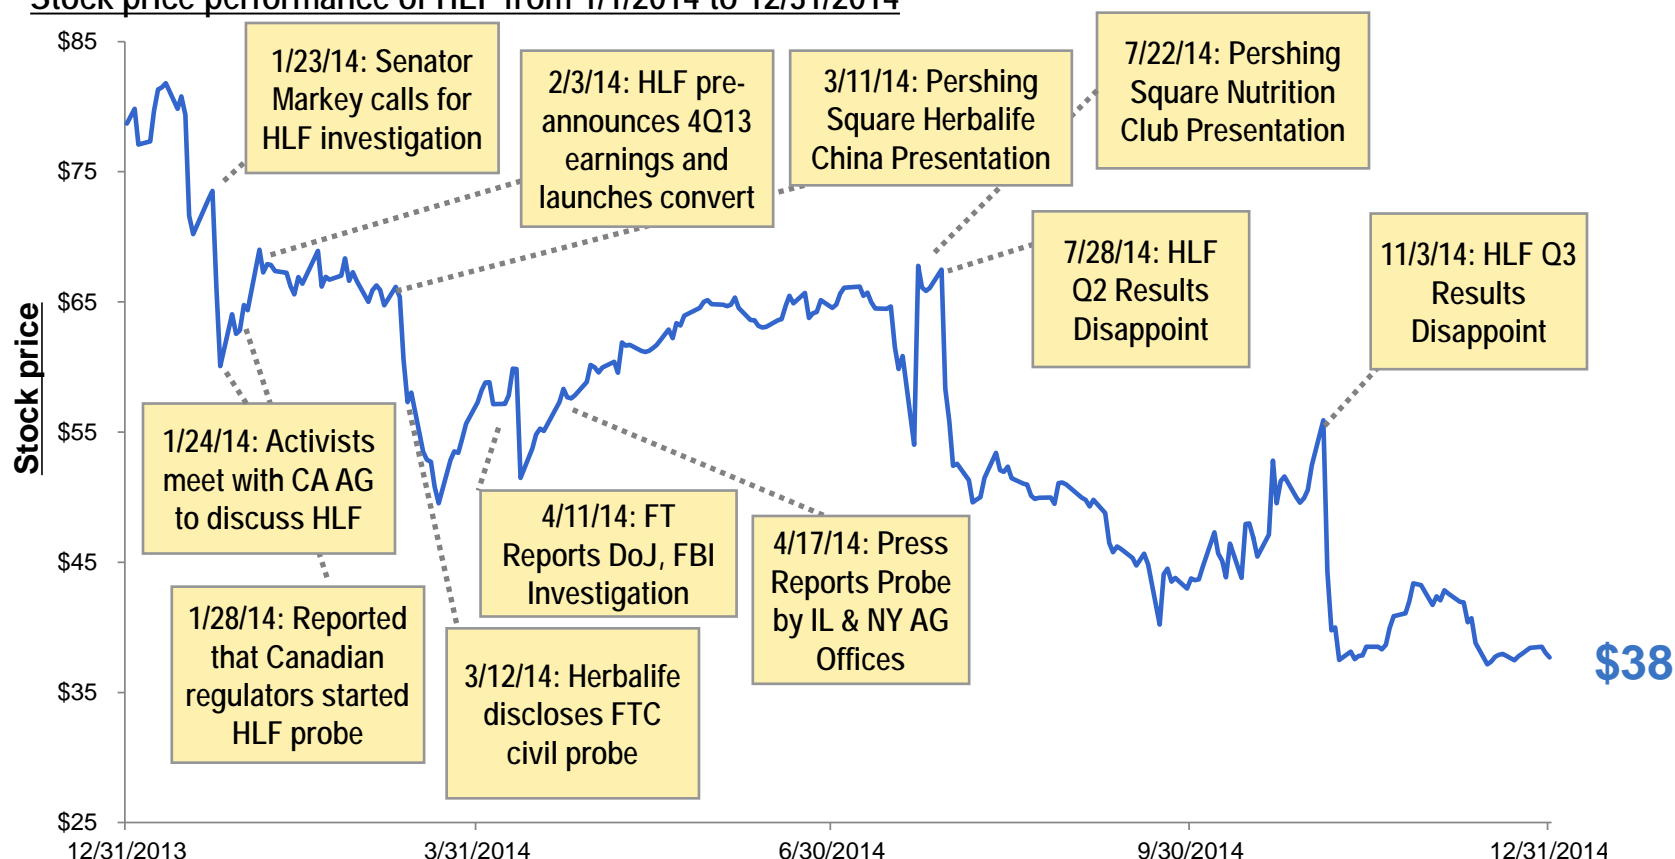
Stock price performance of HLF from 1/1/2014 to 12/31/2014

$85
$75
$65
$55
$45
$35
$25

Stock price

12/31/2013
3/31/2014
6/30/2014
9/30/2014
12/31/2014

1/23/14: Senator Markey calls for HLF investigation

2/3/14: HLF pre-announces 4Q13 earnings and launches convert

3/11/14: Pershing Square Herbalife China Presentation

7/22/14: Pershing Square Nutrition Club Presentation

7/28/14: HLF Q2 Results Disappoint

11/3/14: HLF Q3 Results Disappoint

1/24/14: Activists meet with CA AG to discuss HLF

4/11/14: FT Reports DoJ, FBI Investigation

4/17/14: Press Reports Probe by IL & NY AG Offices

1/28/14: Reported that Canadian regulators started HLF probe

3/12/14: Herbalife discloses FTC civil probe

$38